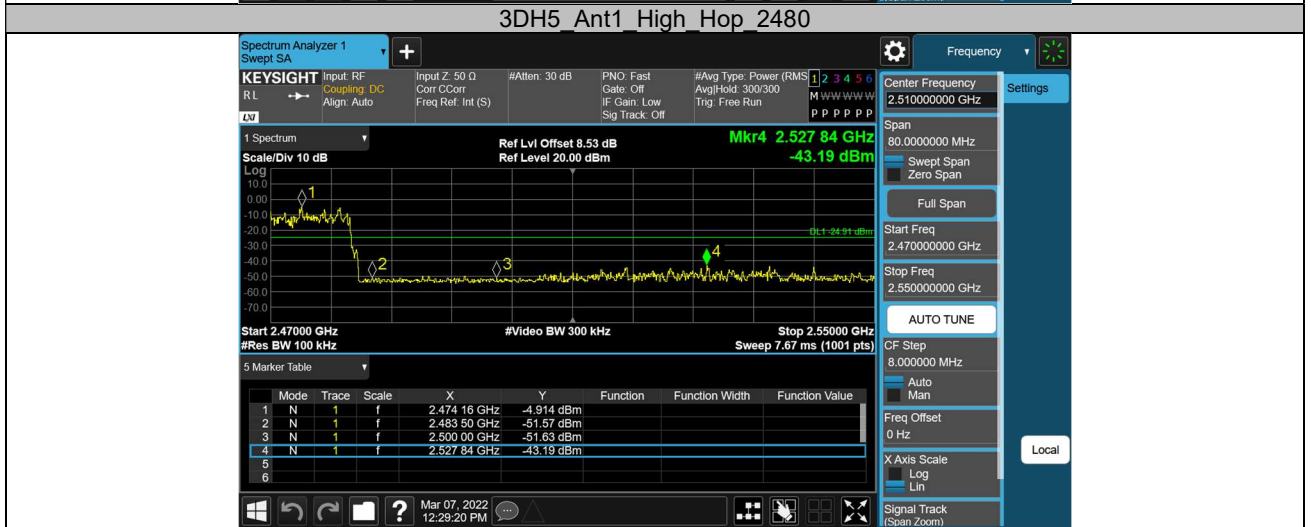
3DH5_Ant1_High_Hop_2480

Spectrum Analyzer 1
Swept SA

Frequency

KEYSIGHT Input: RF
Coupling: DC
Align: Auto
RL

Input Z: 50 Ω
Corr CCorr
Freq Ref: Int (S)

#Atten: 30 dB

PNO: Fast
Gate: Off
IF Gain: Low
Sig Track: Off

#Avg Type: Power (RMS)
Avg|Hold: 300/300
Trig: Free Run

1 2 3 4 5 6
M WWWWW
P P P P P P

1 Spectrum
Scale/Div 10 dB
Log

Ref Lvl Offset 8.53 dB
Ref Level 20.00 dBm

Mkr4 2.527 84 GHz
-43.19 dBm

10.0
0.00
-10.0
-20.0
-30.0
-40.0
-50.0
-60.0
-70.0

1
2
3
4
DL1 -24.91 dBm

Start 2.47000 GHz
#Res BW 100 kHz
#Video BW 300 kHz
Stop 2.55000 GHz
Sweep 7.67 ms (1001 pts)

5 Marker Table

| | Mode | Trace | Scale | X | Y | Function | Function Width | Function Value |
|---|---|---|---|---|---|---|---|---|
| 1 | N | 1 | f | 2.474 16 GHz | -4.914 dBm | | | |
| 2 | N | 1 | f | 2.483 50 GHz | -51.57 dBm | | | |
| 3 | N | 1 | f | 2.500 00 GHz | -51.63 dBm | | | |
| 4 | N | 1 | f | 2.527 84 GHz | -43.19 dBm | | | |
| 5 | | | | | | | | |
| 6 | | | | | | | | |

Mar 07, 2022
12:29:20 PM

Center Frequency
2.510000000 GHz
Settings
Span
80.0000000 MHz
Swept Span
Zero Span
Full Span
Start Freq
2.470000000 GHz
Stop Freq
2.550000000 GHz
AUTO TUNE
CF Step
8.000000 MHz
Auto
Man
Freq Offset
0 Hz
Local
X Axis Scale
Log
Lin
Signal Track
(Span Zoom)